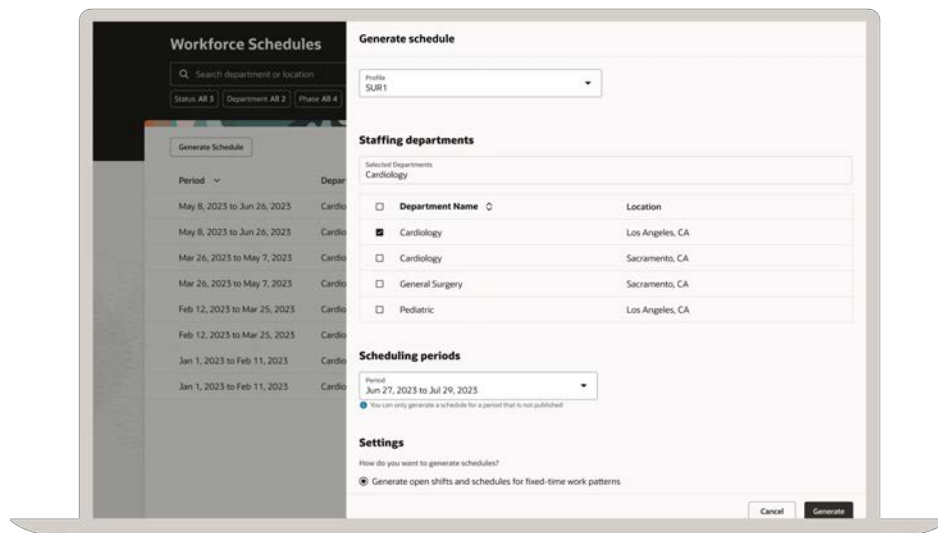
Workforce Schedules

Search department or location

Status All 3 | Department All 2 | Phase All 4

Generate Schedule

| Period | Depar |
|---|---|
| May 8, 2023 to Jun 26, 2023 | Cardio |
| May 8, 2023 to Jun 26, 2023 | Cardio |
| Mar 26, 2023 to May 7, 2023 | Cardio |
| Mar 26, 2023 to May 7, 2023 | Cardio |
| Feb 12, 2023 to Mar 25, 2023 | Cardio |
| Feb 12, 2023 to Mar 25, 2023 | Cardio |
| Jan 1, 2023 to Feb 11, 2023 | Cardio |
| Jan 1, 2023 to Feb 11, 2023 | Cardio |

Generate schedule

Profile
SUR1

Staffing departments

Selected Departments
Cardiology

| | Department Name | Location |
|---|---|---|
| ☐ | Cardiology | Los Angeles, CA |
| ☐ | Cardiology | Sacramento, CA |
| ☐ | General Surgery | Sacramento, CA |
| ☐ | Pediatric | Los Angeles, CA |

Scheduling periods

Period
Jun 27, 2023 to Jul 29, 2023

You can only generate a schedule for a period that is not published

Settings

How do you want to generate schedules?

Generate open shifts and schedules for fixed-time work patterns

Cancel

Generate